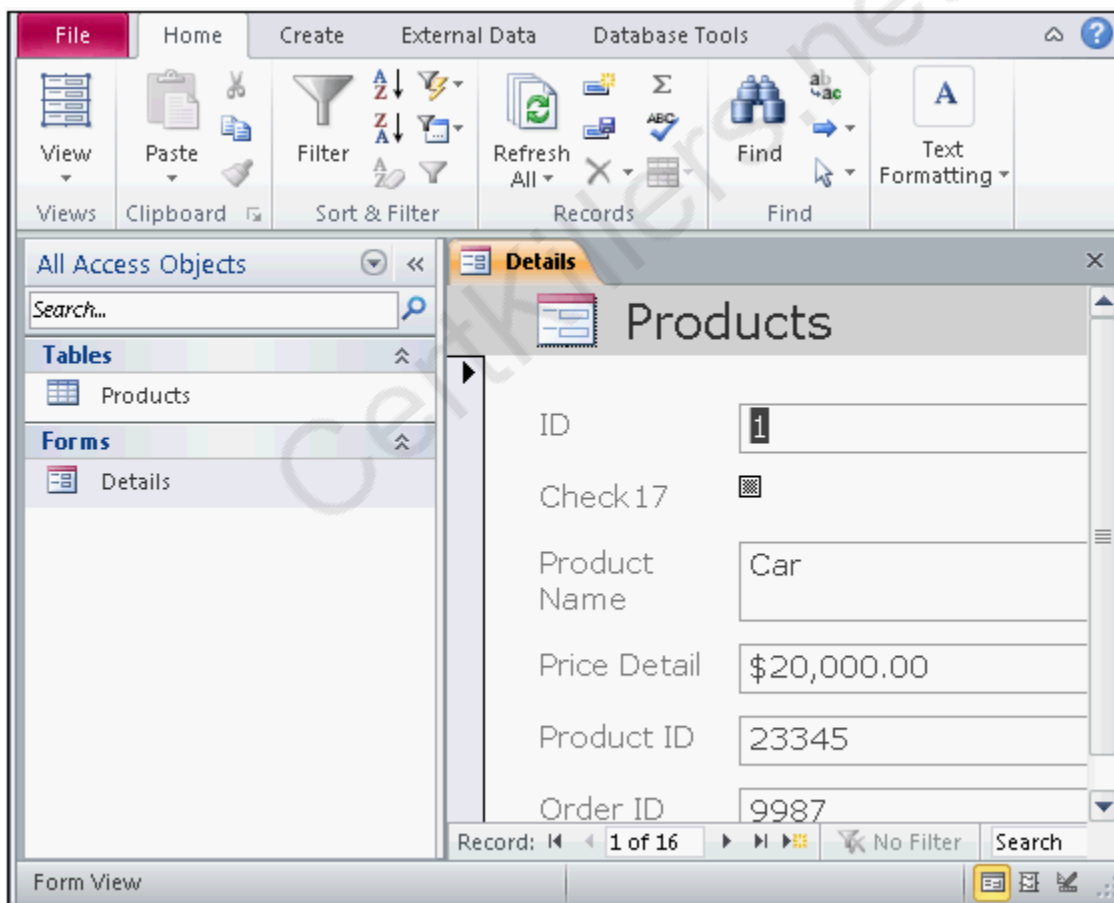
File Home Create External Data Database Tools

View
Views

Paste
Clipboard

Filter
Sort & Filter

Refresh All
Records

Find
Find

Text Formatting

All Access Objects
Search...
Tables
Products
Forms
Details

Details

Products

ID 1
Check17
Product Name Car
Price Detail $20,000.00
Product ID 23345
Order ID 9987

Record: 1 of 16 No Filter Search

Form View

Certkillers.net